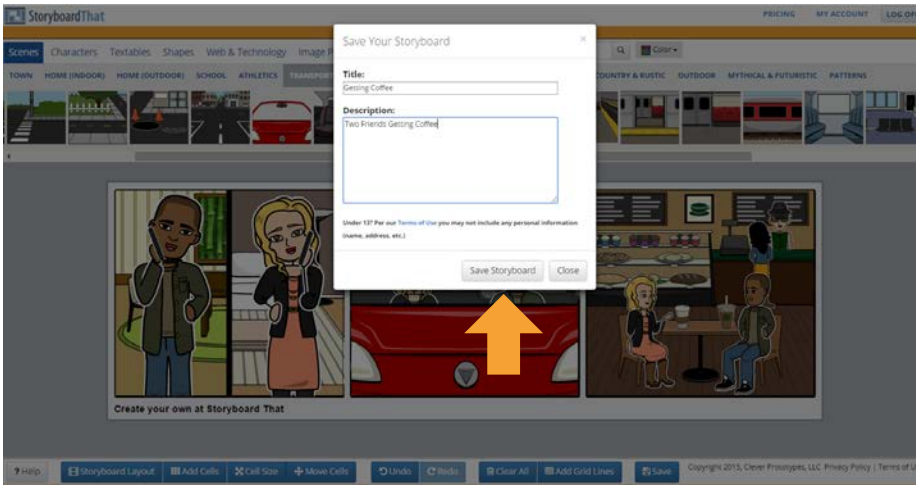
StoryboardThat

PRICING MY ACCOUNT LOG OU

Scenes Characters Textables Shapes Web & Technology Image

TOWN HOME (INDOOR) HOME (OUTDOOR) SCHOOL ATHLETICS TRANSPORT COUNTRY & RUSTIC OUTDOOR MYTHICAL & FUTURISTIC PATTERNS

Color

Save Your Storyboard

×

Title:

Getting Coffee

Description:

Two Friends Getting Coffee

Under 13? Per our Terms of Use you may not include any personal information (name, address, etc.)

Save Storyboard Close

Create your own at Storyboard That

? Help Storyboard Layout Add Cells Cell Size Move Cells Undo Redo Clear All Add Grid Lines Save Copyright 2015, Clever Prototypes, LLC Privacy Policy | Terms of U